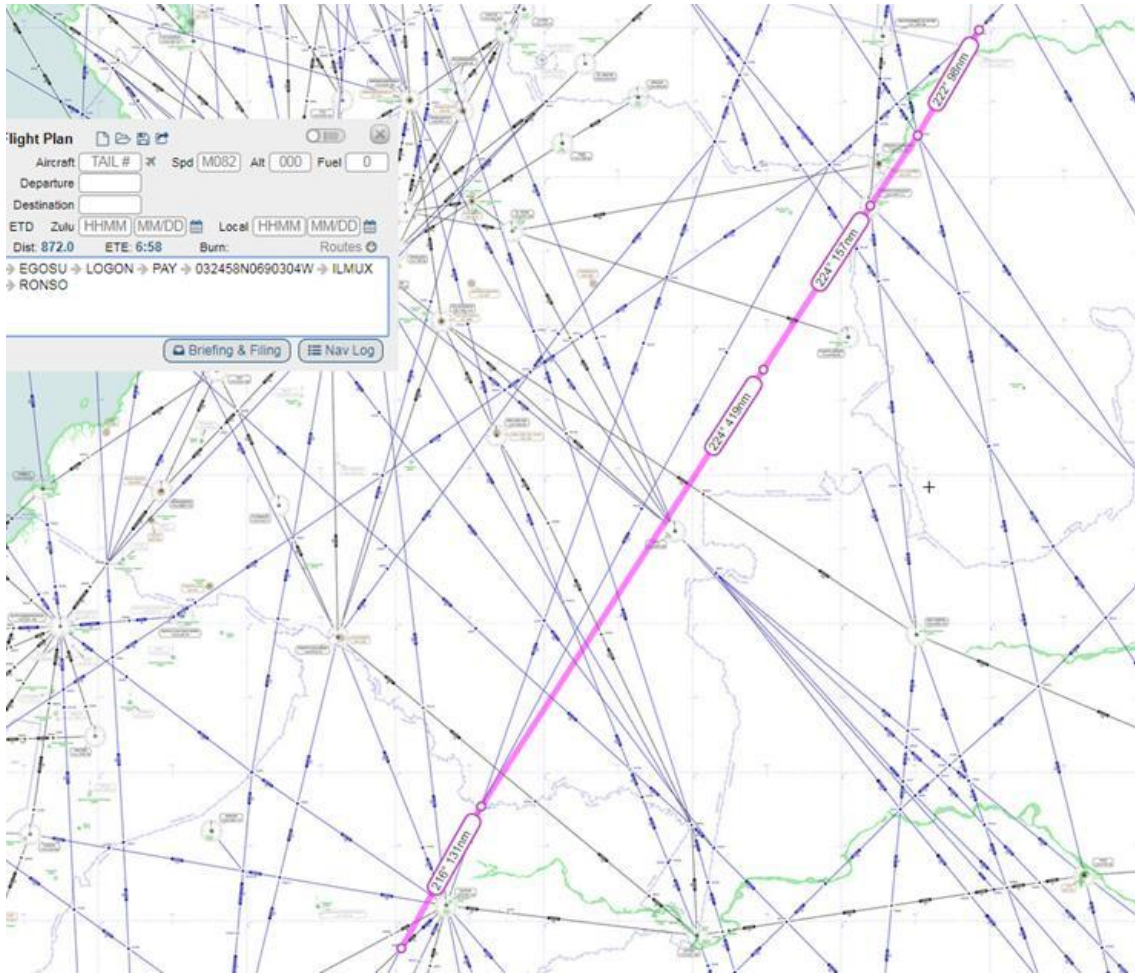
light Plan

Aircraft TAIL # Spd M082 Alt 000 Fuel 0

Departure

Destination

ETD Zulu HHMM MM/DD Local HHMM MM/DD

Dist: 872.0 ETE: 6:58 Burn: Routes

EGOSU → LOGON → PAY → 032458N0690304W → ILMUX → RONSO

Briefing & Filing Nav Log

222° 98nm

224° 157nm

224° 419nm

216° 131nm